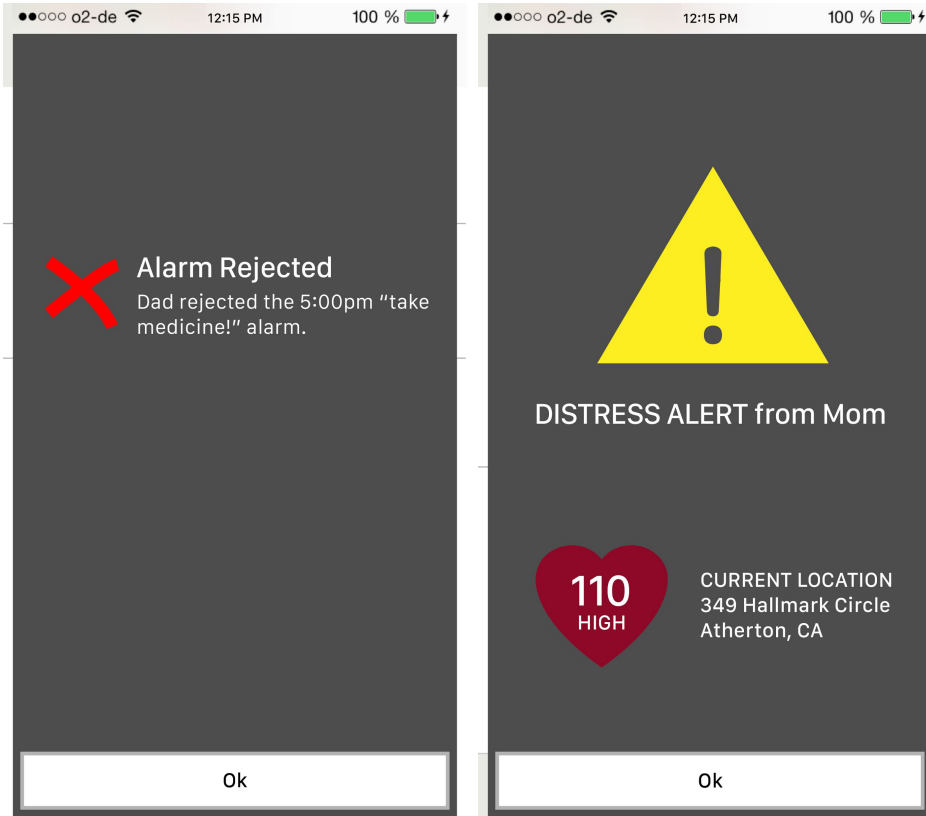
●●○○○ o2-de 12:15 PM 100 %

Alarm Rejected

Dad rejected the 5:00pm “take medicine!” alarm.

Ok

●●○○○ o2-de 12:15 PM 100 %

!

DISTRESS ALERT from Mom

110
HIGH

CURRENT LOCATION
349 Hallmark Circle
Atherton, CA

Ok